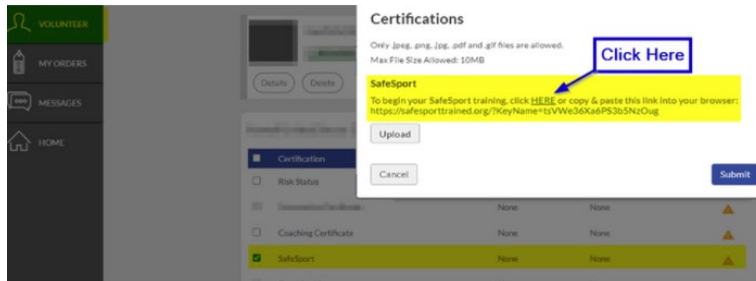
VOLUNTEER

MY ORDERS

MESSAGES

HOME

Details

Delete

Certification

Risk Status

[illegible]

None

None

Coaching Certificate

None

None

SafeSport

None

None

Certifications

Only .jpeg, .png, .jpg, .pdf and .gif files are allowed.

Max File Size Allowed: 10MB

Click Here

SafeSport

To begin your SafeSport training, click HERE or copy & paste this link into your browser: https://safesporttrained.org/?KeyName=tsVWe36Xa6PS3b5NzOug

Upload

Cancel

Submit